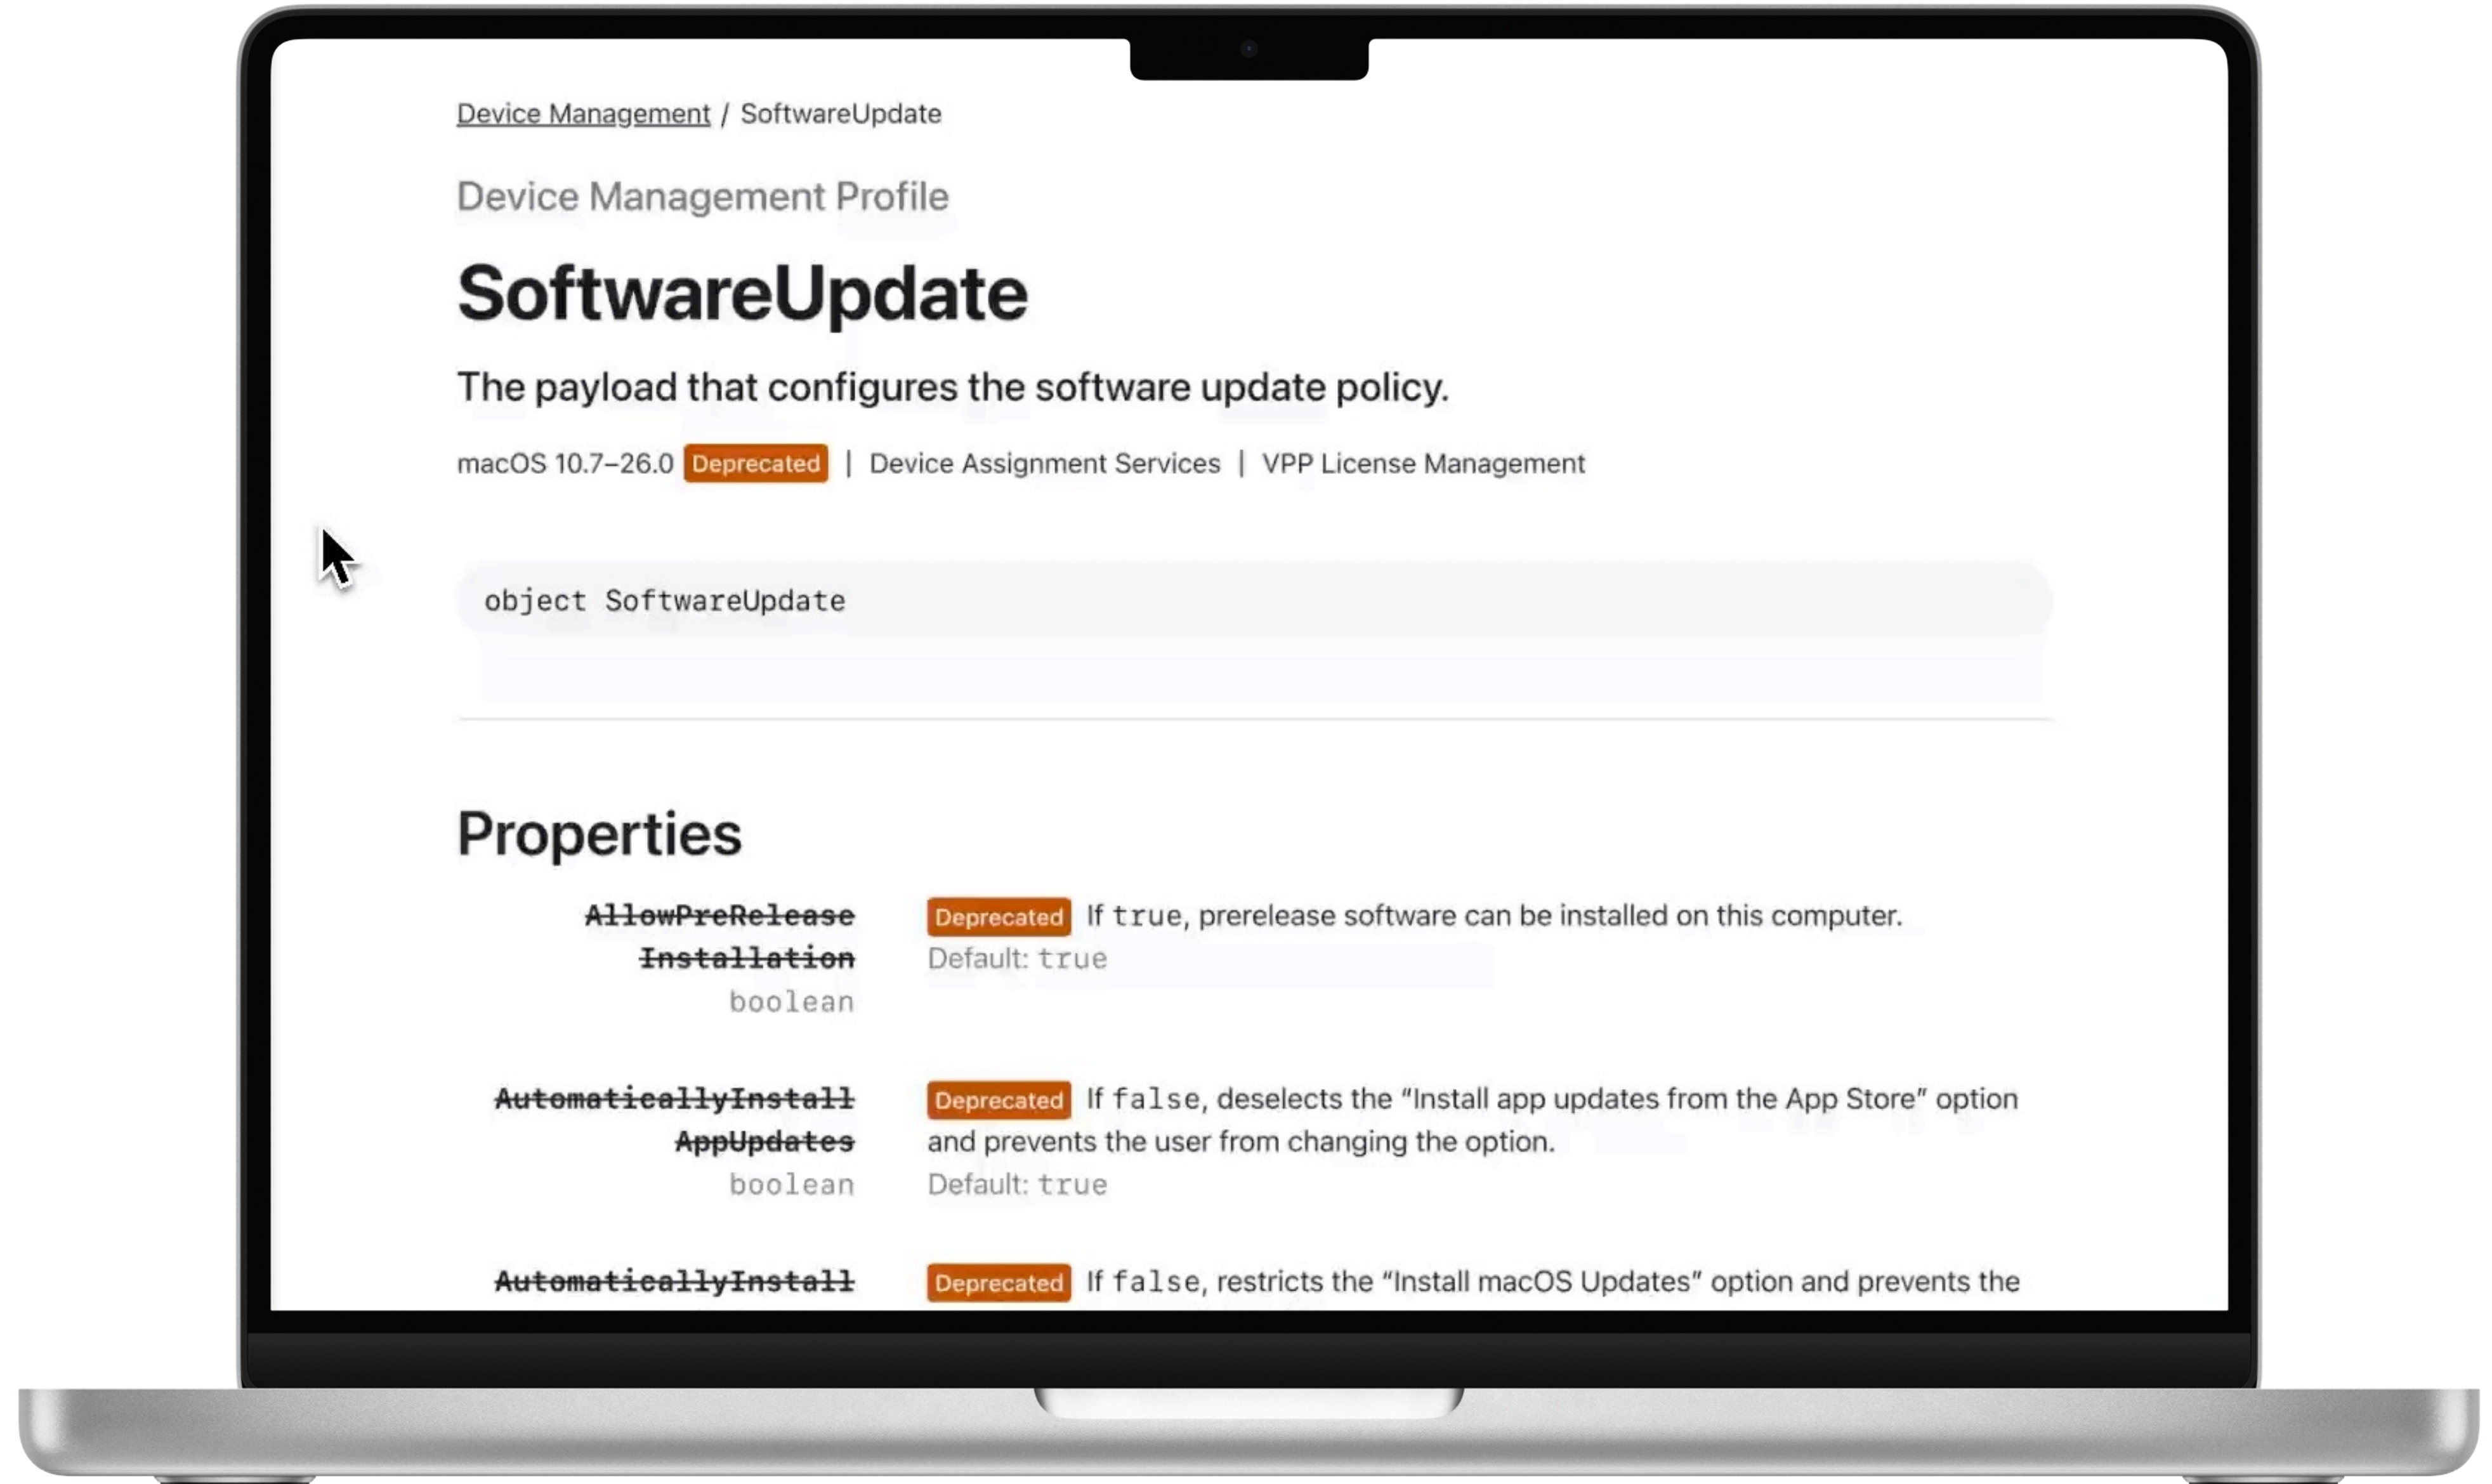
Device Management / SoftwareUpdate

Device Management Profile

SoftwareUpdate

The payload that configures the software update policy.

macOS 10.7–26.0 Deprecated | Device Assignment Services | VPP License Management

object SoftwareUpdate

Properties

AllowPreReleaseInstallation
boolean

Deprecated If true, prerelease software can be installed on this computer.
Default: true

AutomaticallyInstallAppUpdates
boolean

Deprecated If false, deselects the “Install app updates from the App Store” option and prevents the user from changing the option.
Default: true

AutomaticallyInstall

Deprecated If false, restricts the “Install macOS Updates” option and prevents the